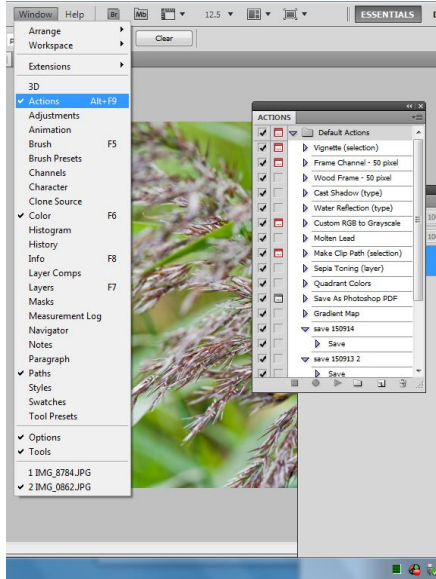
Window Help Br Mb 12.5 ESSENTIALS

Arrange
Workspace
Clear
Extensions
3D
✓ Actions Alt+F9
Adjustments
Animation
Brush F5
Brush Presets
Channels
Character
Clone Source
✓ Color F6
Histogram
History
Info F8
Layer Comps
Layers F7
Masks
Measurement Log
Navigator
Notes
Paragraph
✓ Paths
Styles
Swatches
Tool Presets
✓ Options
✓ Tools
1 IMG_8784.JPG
✓ 2 IMG_0862.JPG

ACTIONS
Default Actions
Vignette (selection)
Frame Channel - 50 pixel
Wood Frame - 50 pixel
Cast Shadow (type)
Water Reflection (type)
Custom RGB to Grayscale
Molten Lead
Make Clip Path (selection)
Sepia Toning (layer)
Quadrant Colors
Save As Photoshop PDF
Gradient Map
save 150914
Save
save 150913 2
Save